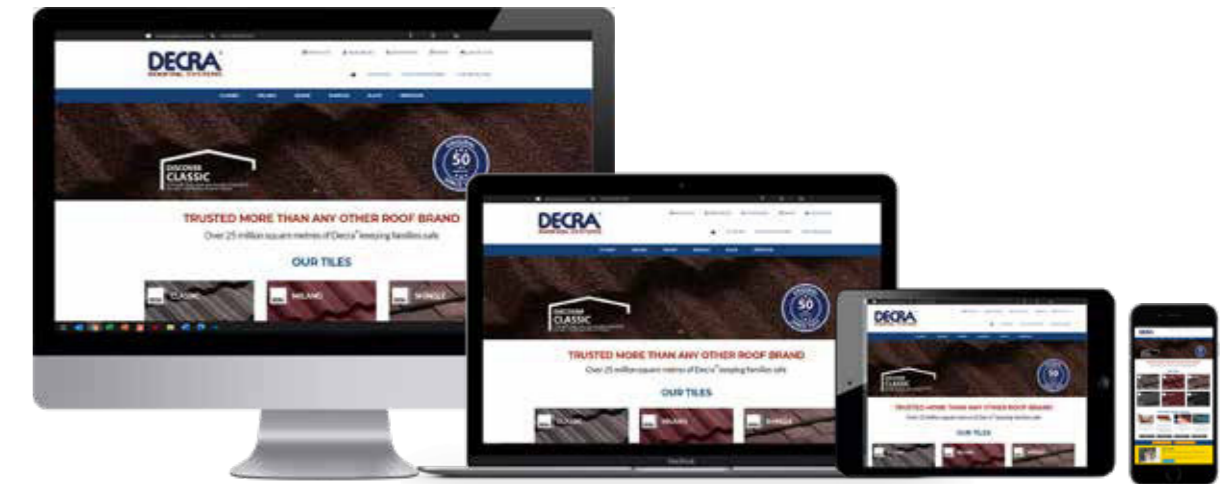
DECRA
ROOFING SYSTEMS

DISCOVER
CLASSIC

50

TRUSTED MORE THAN ANY OTHER ROOF BRAND
Over 25 million square metres of Decra® keeping families safe

OUR TILES

CLASSIC
MILANO
SHINGLE

DECRA
ROOFING SYSTEMS

DISCOVER
CLASSIC

50

TRUSTED MORE THAN ANY OTHER ROOF BRAND
Over 25 million square metres of Decra® keeping families safe

OUR TILES

CLASSIC
MILANO
SHINGLE

MacBook

DECRA

DISCOVER
CLASSIC

50

TRUSTED MORE THAN ANY OTHER ROOF BRAND

OUR TILES

DECRA